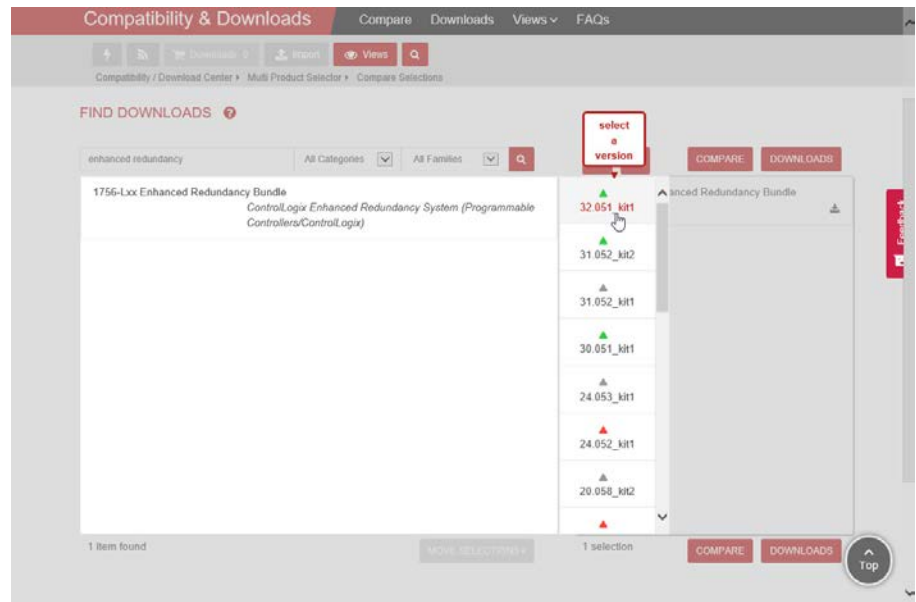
Compatibility & Downloads Compare Downloads Views FAQs

Downloads 0 Import Views

Compatibility / Download Center ▸ Multi Product Selector ▸ Compare Selections

FIND DOWNLOADS

enhanced redundancy All Categories All Families

select a version

COMPARE DOWNLOADS

1756-Lxx Enhanced Redundancy Bundle
ControlLogix Enhanced Redundancy System (Programmable Controllers/ControlLogix)

32.051_kit1
31.052_kit2
31.052_kit1
30.051_kit1
24.053_kit1
24.052_kit1
20.058_kit2

anced Redundancy Bundle

Feedback

1 item found MOVE SELECTIONS 1 selection COMPARE DOWNLOADS

Top